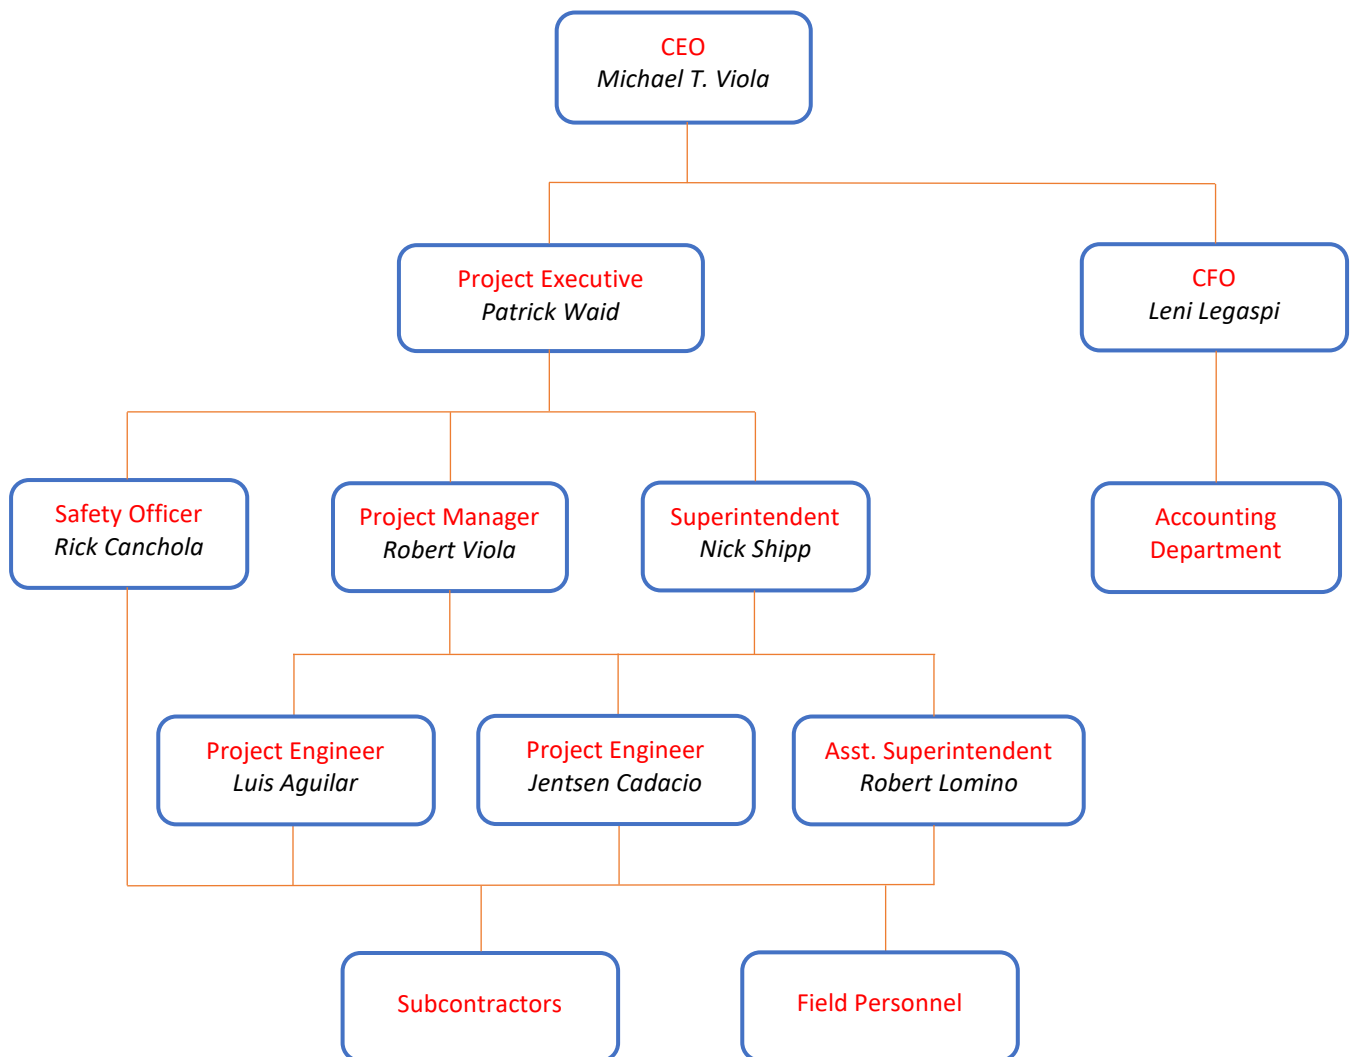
CEO
Michael T. Viola

Project Executive
Patrick Waid

CFO
Leni Legaspi

Safety Officer
Rick Canchola

Project Manager
Robert Viola

Superintendent
Nick Shipp

Accounting Department

Project Engineer
Luis Aguilar

Project Engineer
Jentsen Cadacio

Asst. Superintendent
Robert Lomino

Subcontractors

Field Personnel